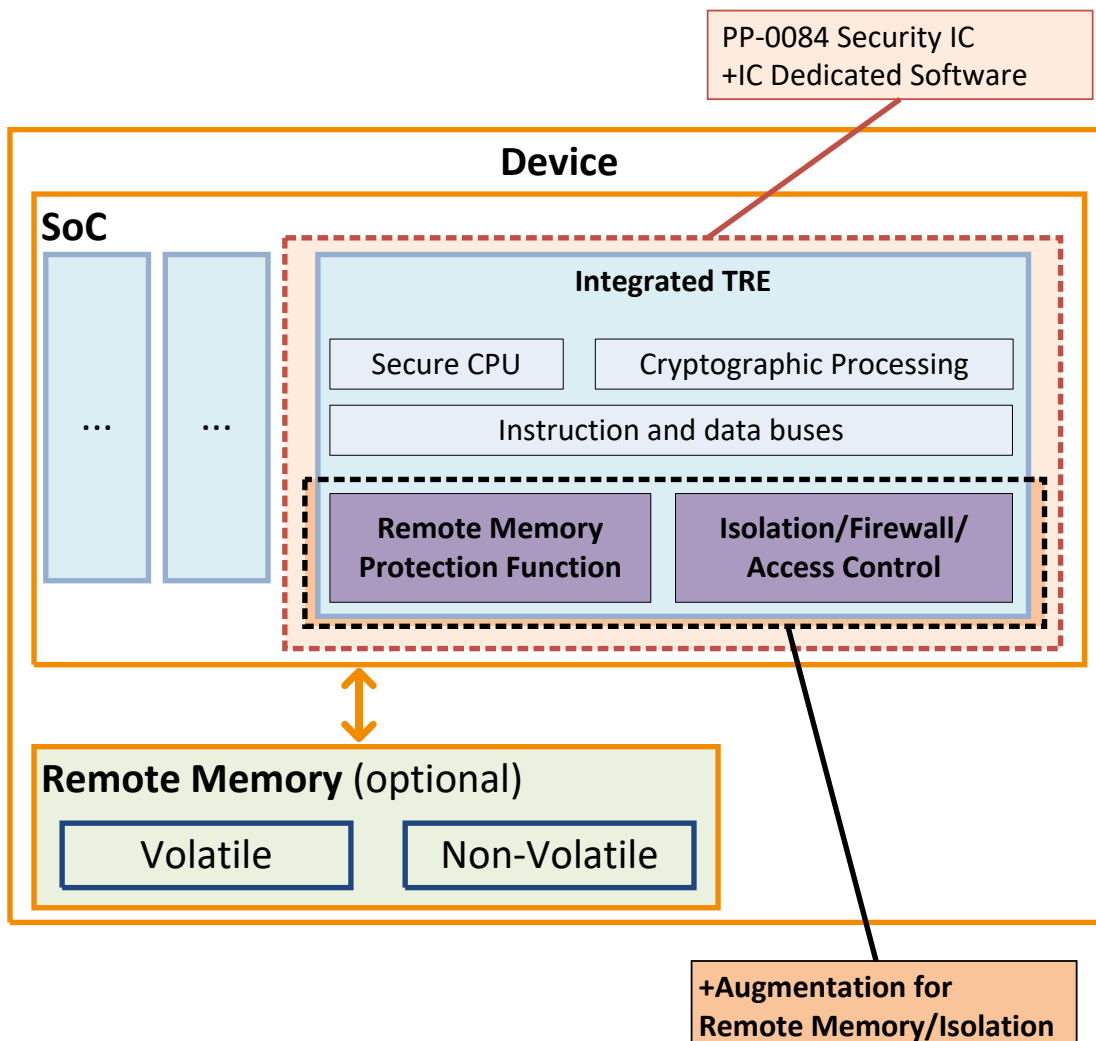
PP-0084 Security IC
+IC Dedicated Software

Device

SoC

...

...

Integrated TRE

Secure CPU

Cryptographic Processing

Instruction and data buses

Remote Memory Protection Function

Isolation/Firewall/ Access Control

Remote Memory (optional)

Volatile

Non-Volatile

+Augmentation for Remote Memory/Isolation